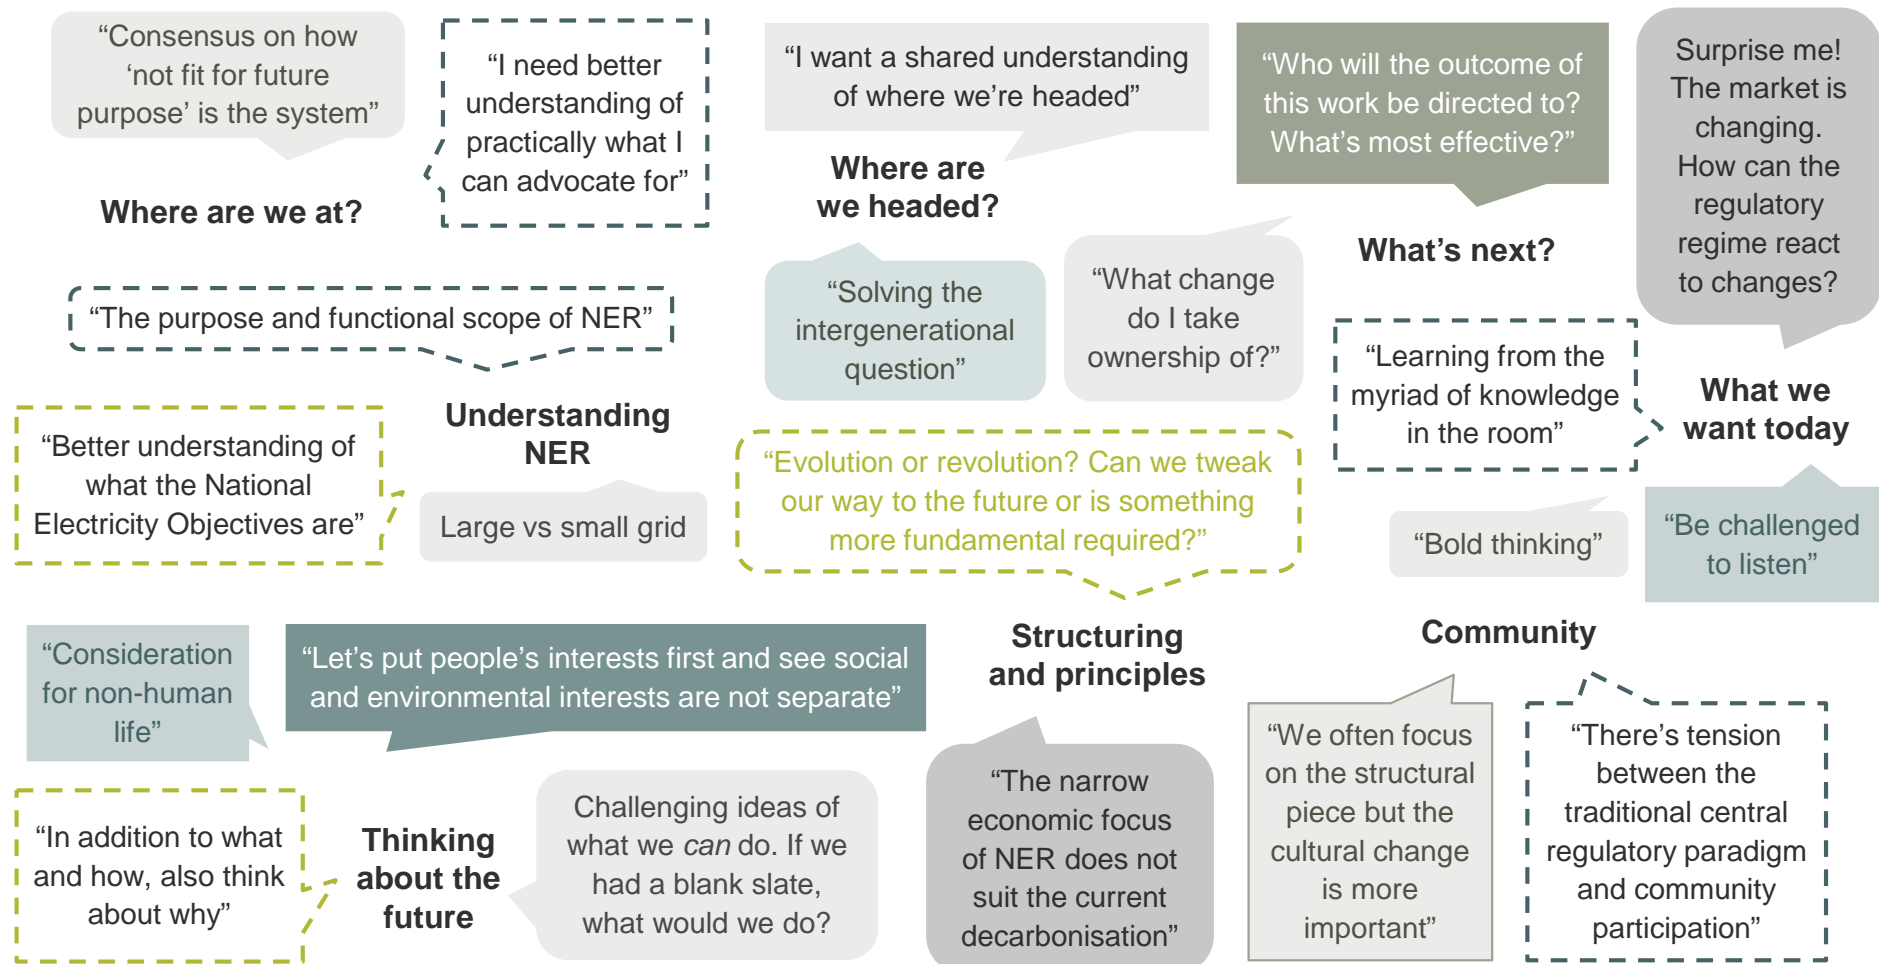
“Consensus on how ‘not fit for future purpose’ is the system”

“I need better understanding of practically what I can advocate for”

Where are we at?

“I want a shared understanding of where we’re headed”

Where are we headed?

“Who will the outcome of this work be directed to? What’s most effective?”

What’s next?

Surprise me! The market is changing. How can the regulatory regime react to changes?

“The purpose and functional scope of NER”

“Solving the intergenerational question”

“What change do I take ownership of?”

“Learning from the myriad of knowledge in the room”

What we want today

Understanding NER

“Better understanding of what the National Electricity Objectives are”

Large vs small grid

“Evolution or revolution? Can we tweak our way to the future or is something more fundamental required?”

“Bold thinking”

“Be challenged to listen”

Structuring and principles

Community

“Consideration for non-human life”

“Let’s put people’s interests first and see social and environmental interests are not separate”

“In addition to what and how, also think about why”

Thinking about the future

Challenging ideas of what we *can* do. If we had a blank slate, what would we do?

“The narrow economic focus of NER does not suit the current decarbonisation”

“We often focus on the structural piece but the cultural change is more important”

“There’s tension between the traditional central regulatory paradigm and community participation”